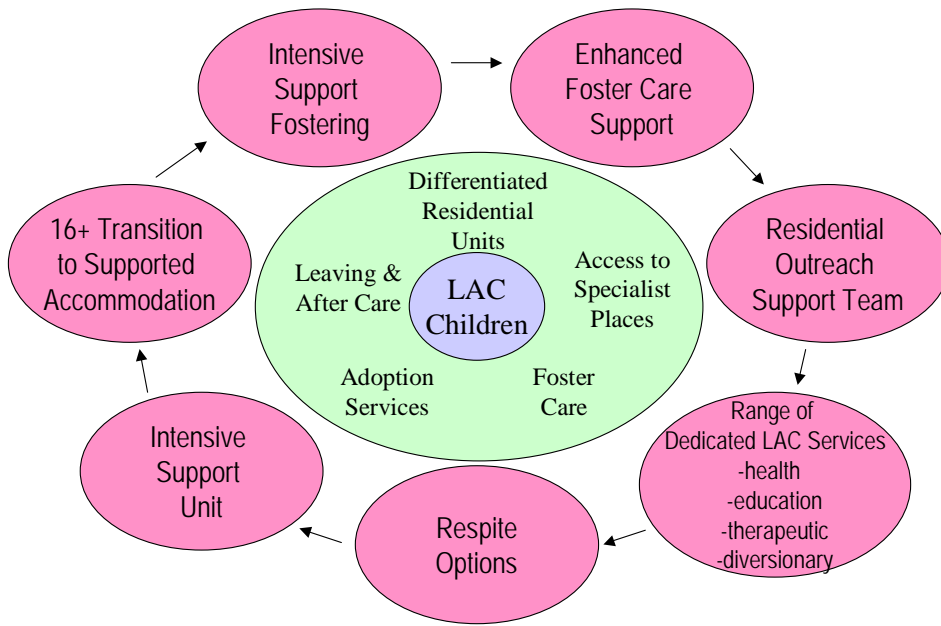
Intensive Support Fostering

Enhanced Foster Care Support

Residential Outreach Support Team

Range of Dedicated LAC Services
-health
-education
-therapeutic
-diversionary

Respite Options

Intensive Support Unit

16+ Transition to Supported Accommodation

Differentiated Residential Units

Access to Specialist Places

Foster Care

Adoption Services

Leaving & After Care

LAC Children